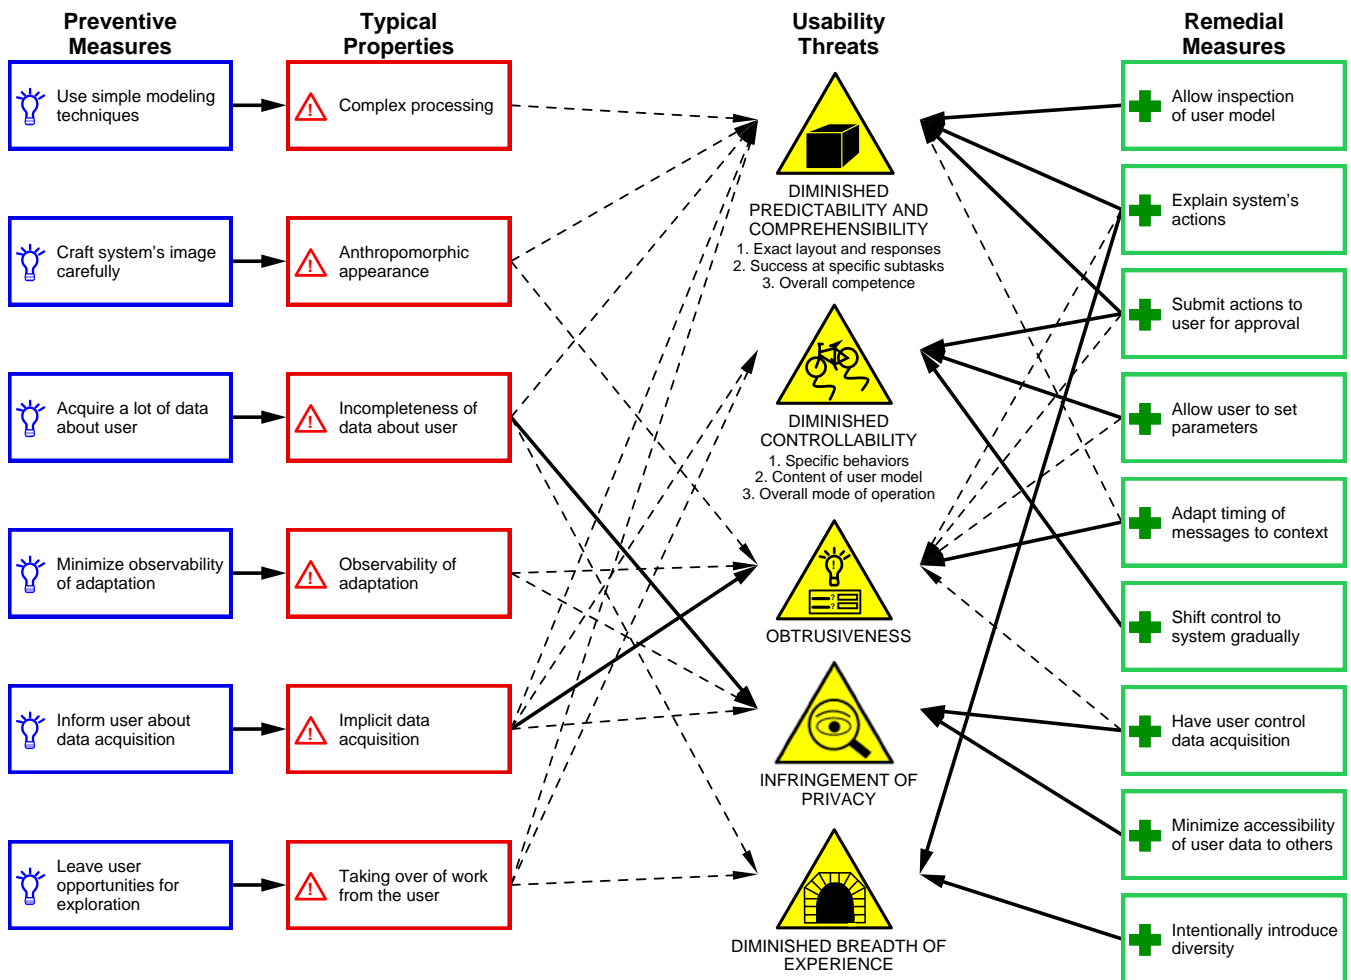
Preventive Measures

Typical Properties

Usability Threats

Remedial Measures

Use simple modeling techniques

Complex processing

Craft system's image carefully

Anthropomorphic appearance

Acquire a lot of data about user

Incompleteness of data about user

Minimize observability of adaptation

Observability of adaptation

Inform user about data acquisition

Implicit data acquisition

Leave user opportunities for exploration

Taking over of work from the user

DIMINISHED PREDICTABILITY AND COMPREHENSIBILITY
1. Exact layout and responses
2. Success at specific subtasks
3. Overall competence

DIMINISHED CONTROLLABILITY
1. Specific behaviors
2. Content of user model
3. Overall mode of operation

OBTRUSIVENESS

INFRINGEMENT OF PRIVACY

DIMINISHED BREADTH OF EXPERIENCE

Allow inspection of user model

Explain system's actions

Submit actions to user for approval

Allow user to set parameters

Adapt timing of messages to context

Shift control to system gradually

Have user control data acquisition

Minimize accessibility of user data to others

Intentionally introduce diversity